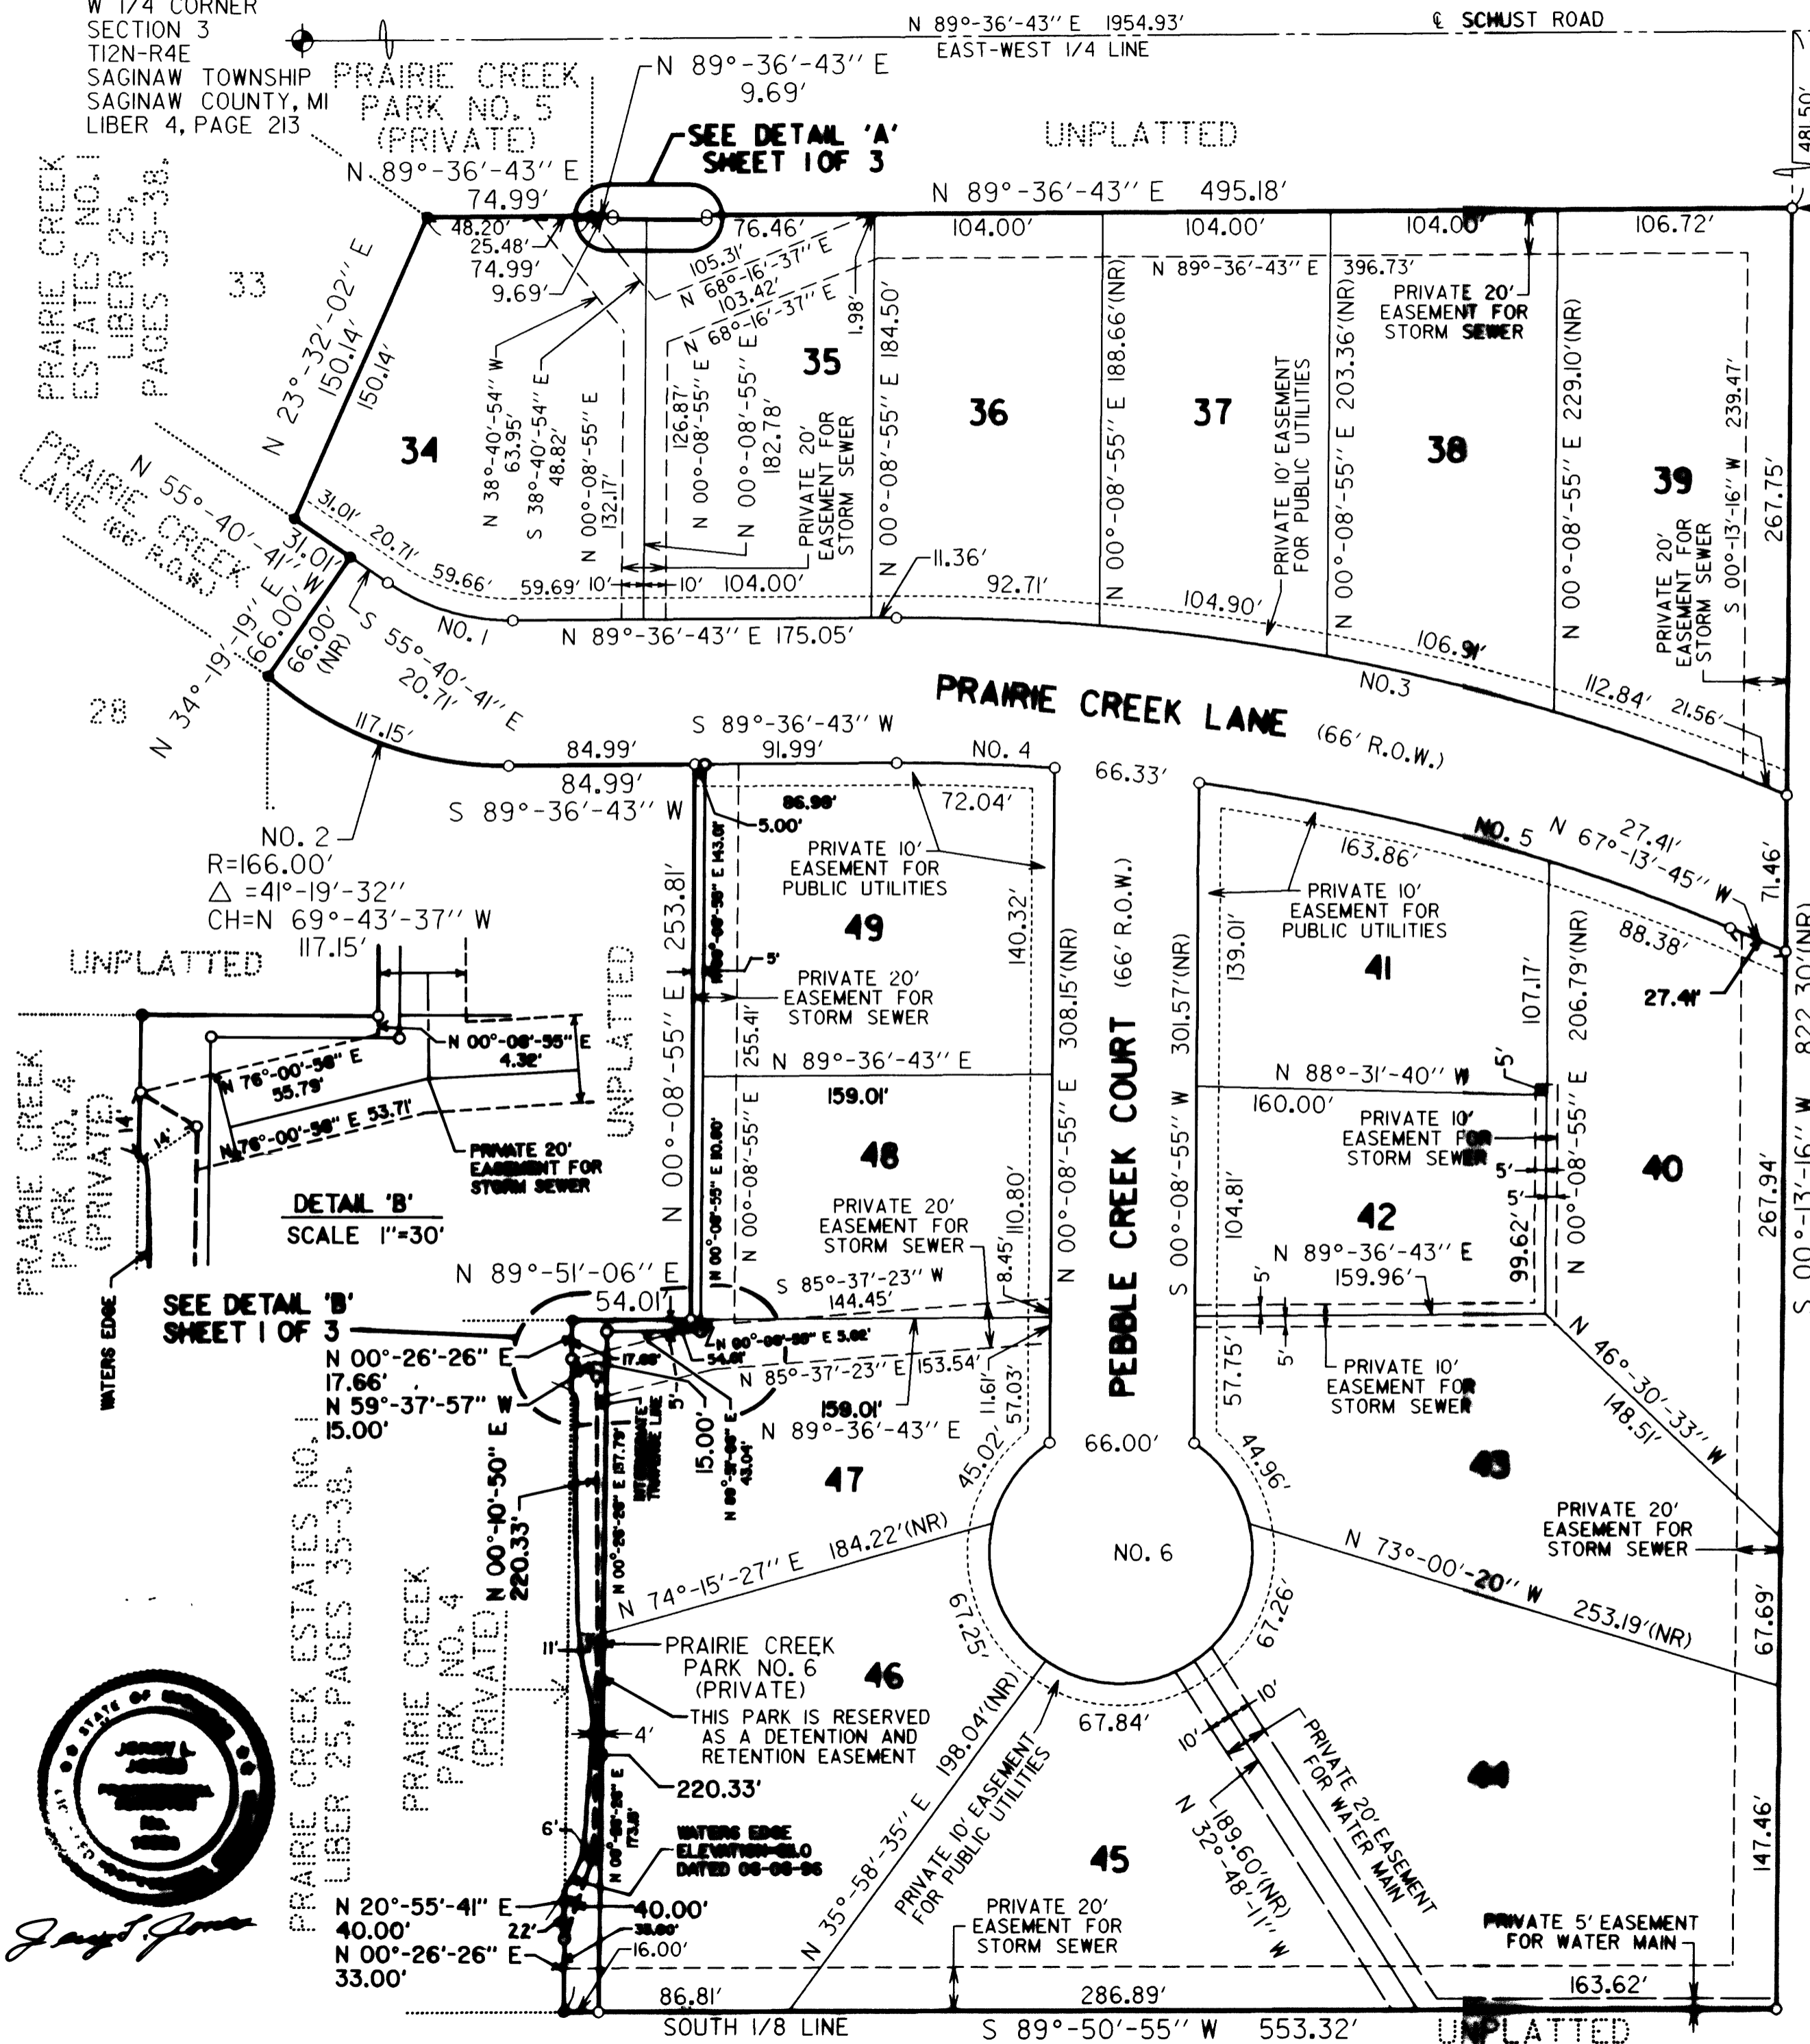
W 1/4 CORNER
SECTION 3
T12N-R4E
SAGINAW TOWNSHIP
SAGINAW COUNTY, MI
LIBER 4, PAGE 213

PRAIRIE CREEK PARK NO. 5 (PRIVATE)

N 89°-36′-43″ E 1954.93′
EAST-WEST 1/4 LINE
℄ SCHUST ROAD

N 89°-36′-43″ E 9.69′

SEE DETAIL 'A' SHEET 1 OF 3

UNPLATTED

N 89°-36′-43″ E 74.99′

N 89°-36′-43″ E 495.18′

48.20′
25.48′
74.99′
9.69′
76.46′
105.31′
N 68°-16′-37″ E
103.42′
N 68°-16′-37″ E
1.98′
104.00′
104.00′
104.00′
106.72′
481.50′
N 89°-36′-43″ E 396.73′
PRIVATE 20′ EASEMENT FOR STORM SEWER

PRAIRIE CREEK ESTATES NO. 1 LIBER 25, PAGES 35-38.

33

N 23°-32′-02″ E 150.14′
150.14′

34
35
36
37
38
39

N 38°-40′-54″ W 63.95′
S 38°-40′-54″ E 48.82′
N 00°-08′-55″ E 132.17′
126.87′
N 00°-08′-55″ E
N 00°-08′-55″ E 182.78′
PRIVATE 20′ EASEMENT FOR STORM SEWER
N 00°-08′-55″ E 184.50′
N 00°-08′-55″ E 188.66′(NR)
PRIVATE 10′ EASEMENT FOR PUBLIC UTILITIES
N 00°-08′-55″ E 203.36′(NR)
N 00°-08′-55″ E 229.10′(NR)
PRIVATE 20′ EASEMENT FOR STORM SEWER
S 00°-13′-16″ W 239.47′
267.75′

PRAIRIE CREEK LANE (66′ R.O.W.)

N 55°-40′-41″ W 31.01′
31.01′
20.71′
59.66′
59.69′
10′
10′
104.00′
11.36′
92.71′
104.90′
106.91′
112.84′
21.56′
NO. 1
N 89°-36′-43″ E 175.05′
NO. 3
S 55°-40′-41″ E 20.71′
N 34°-19′-19″ E 66.00′
66.00′ (NR)

28

PRAIRIE CREEK LANE (66′ R.O.W.)

117.15′
84.99′
84.99′
S 89°-36′-43″ W
S 89°-36′-43″ W
91.99′
NO. 4
66.33′
72.04′
86.99′
5.00′

NO. 2
R=166.00′
△ =41°-19′-32″
CH=N 69°-43′-37″ W
117.15′

PRIVATE 10′ EASEMENT FOR PUBLIC UTILITIES
49
140.32′
N 00°-08′-55″ E 308.15′(NR)
N 00°-08′-55″ E 253.81′
N 00°-08′-55″ E 143.00′
5′
PRIVATE 20′ EASEMENT FOR STORM SEWER
255.41′
N 89°-36′-43″ E
159.01′
48
N 00°-08′-55″ E
N 00°-08′-55″ E 110.00′
110.80′
PRIVATE 20′ EASEMENT FOR STORM SEWER
8.45′
S 85°-37′-23″ W 144.45′
N 85°-37′-23″ E 153.54′
159.01′
N 89°-36′-43″ E
11.61′
57.03′
45.02′
47

UNPLATTED

PEBBLE CREEK COURT (66′ R.O.W.)

S 00°-08′-55″ W 301.57′(NR)
66.00′
NO. 5
163.86′
N 67°-13′-45″ W
27.41′
71.46′
88.38′
27.41′
PRIVATE 10′ EASEMENT FOR PUBLIC UTILITIES
139.01′
41
107.17′
206.79′(NR)
N 88°-31′-40″ W
5′
160.00′
PRIVATE 10′ EASEMENT FOR STORM SEWER
5′
5′
104.81′
42
99.62′
N 00°-08′-55″ E
40
267.94′
S 00°-13′-16″ W 822.30′(NR)
N 89°-36′-43″ E 159.96′
5′
5′
57.75′
PRIVATE 10′ EASEMENT FOR STORM SEWER
N 46°-30′-33″ W 148.51′
44.96′
43
PRIVATE 20′ EASEMENT FOR STORM SEWER

UNPLATTED

N 00°-08′-55″ E 4.32′
N 76°-00′-56″ E 55.79′
N 76°-00′-56″ E 53.71′
PRIVATE 20′ EASEMENT FOR STORM SEWER
14′
14′
DETAIL 'B'
SCALE 1″=30′

PRAIRIE CREEK PARK NO. 4 (PRIVATE)
WATERS EDGE

SEE DETAIL 'B' SHEET 1 OF 3
N 89°-51′-06″ E 54.01′
N 00°-08′-55″ E 5.00′
54.01′
N 00°-26′-26″ E 17.66′
N 59°-37′-57″ W 15.00′
17.66′
15.00′
N 00°-10′-50″ E 220.33′
INTERMEDIATE TRAVERSE LINE
N 00°-26′-26″ E 157.73′
N 00°-28′-00″ E 43.04′

NO. 6
N 74°-15′-27″ E 184.22′(NR)
N 73°-00′-20″ W 253.19′(NR)
67.69′
67.25′
67.26′
67.84′
46
PRAIRIE CREEK PARK NO. 6 (PRIVATE)
THIS PARK IS RESERVED AS A DETENTION AND RETENTION EASEMENT
11′
4′
220.33′
6′

PRAIRIE CREEK ESTATES NO. 1 LIBER 25, PAGES 35-38.
PRAIRIE CREEK PARK NO. 4 (PRIVATE)

44
147.46′
10′
10′
PRIVATE 20′ EASEMENT FOR WATER MAIN
N 32°-48′-11″ W 189.60′(NR)
N 35°-58′-35″ E 198.04′(NR)
PRIVATE 10′ EASEMENT FOR PUBLIC UTILITIES
45
PRIVATE 20′ EASEMENT FOR STORM SEWER
PRIVATE 5′ EASEMENT FOR WATER MAIN
163.62′

N 00°-26′-26″ E 173.50′
WATERS EDGE ELEVATION-GLO DATED 06-06-96
N 20°-55′-41″ E 40.00′
22′
N 00°-26′-26″ E 33.00′
40.00′
38.00′
16.00′
86.81′
286.89′
SOUTH 1/8 LINE
S 89°-50′-55″ W 553.32′
UNPLATTED

STATE OF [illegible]
JERRY L. JONES
PROFESSIONAL SURVEYOR
No. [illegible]
Jerry L. Jones